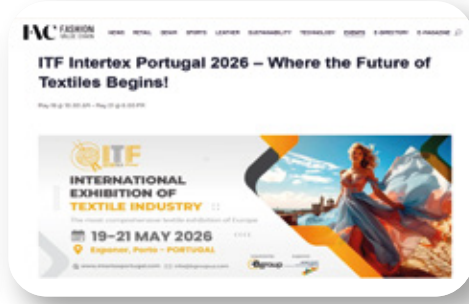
FVC FASHION VALUE CHAIN NEWS RETAIL DENIM SPORTS LEATHER SUSTAINABILITY TECHNOLOGY EVENTS E-DIRECTORY E-MAGAZINE

ITF Intertex Portugal 2026 – Where the Future of Textiles Begins!

May 19 @ 10:00 AM - May 21 @ 6:00 PM

ITF

INTERNATIONAL EXHIBITION OF TEXTILE INDUSTRY

The most comprehensive textile exhibition of Europe

19–21 MAY 2026

Exponor, Porto - PORTUGAL

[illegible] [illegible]

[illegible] group